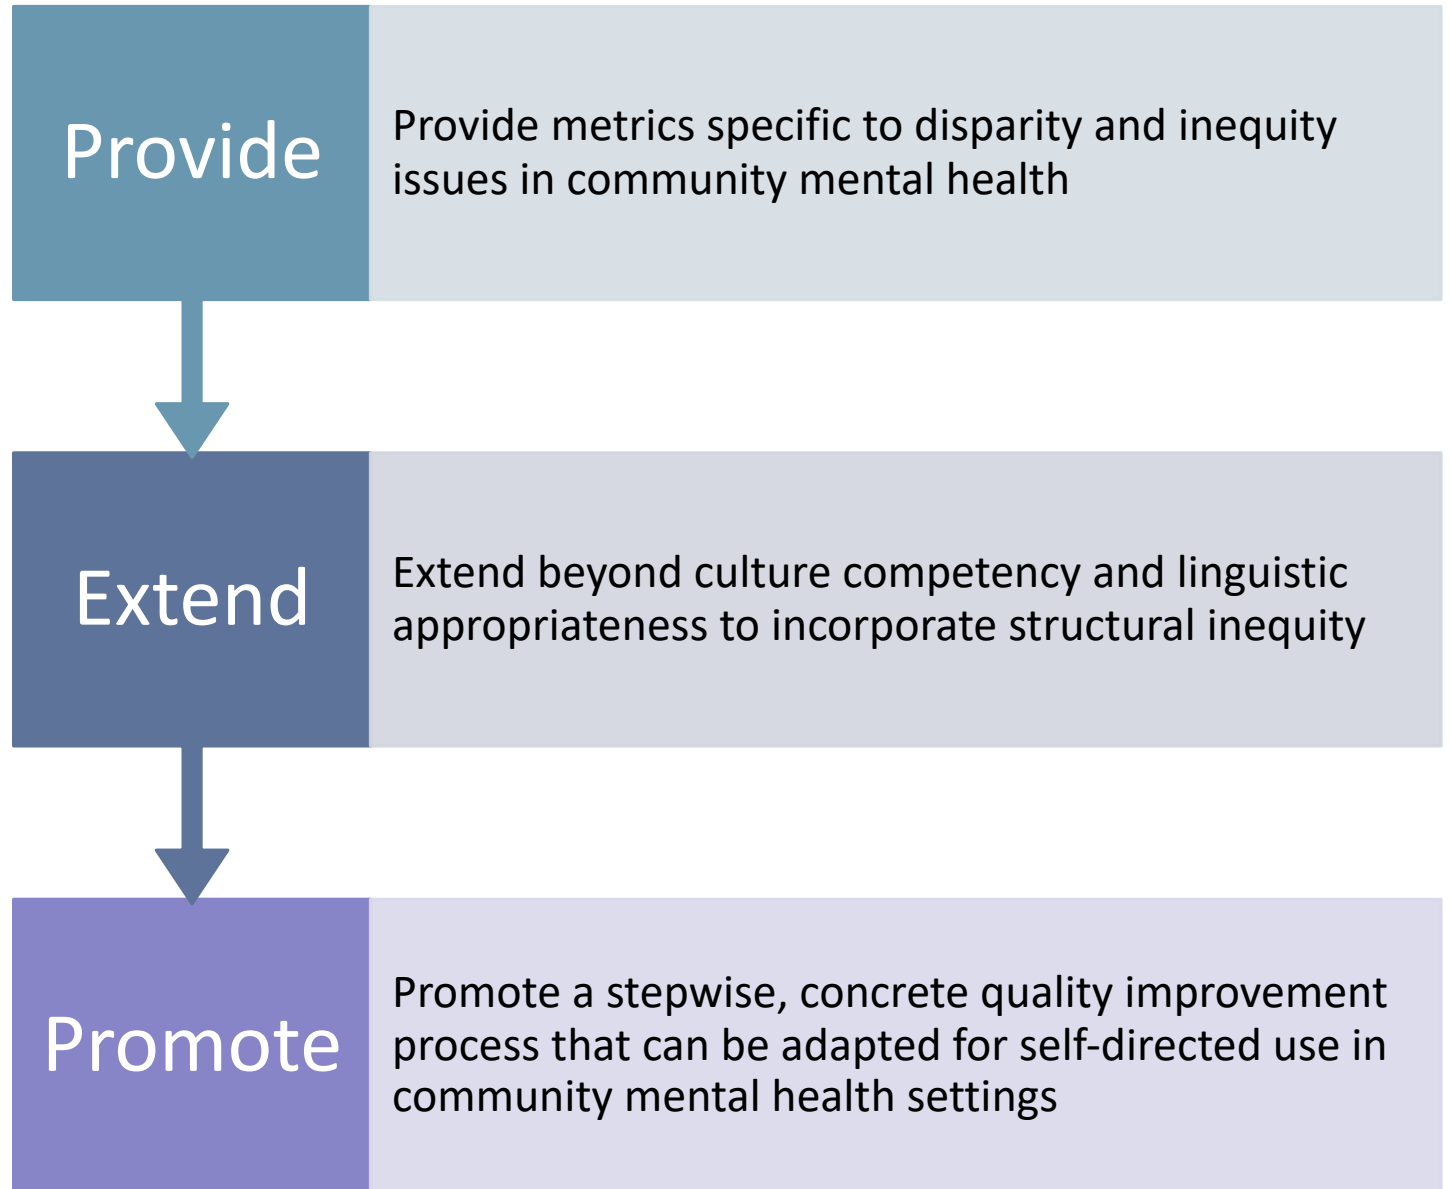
Provide

Provide metrics specific to disparity and inequity issues in community mental health

Extend

Extend beyond culture competency and linguistic appropriateness to incorporate structural inequity

Promote

Promote a stepwise, concrete quality improvement process that can be adapted for self-directed use in community mental health settings